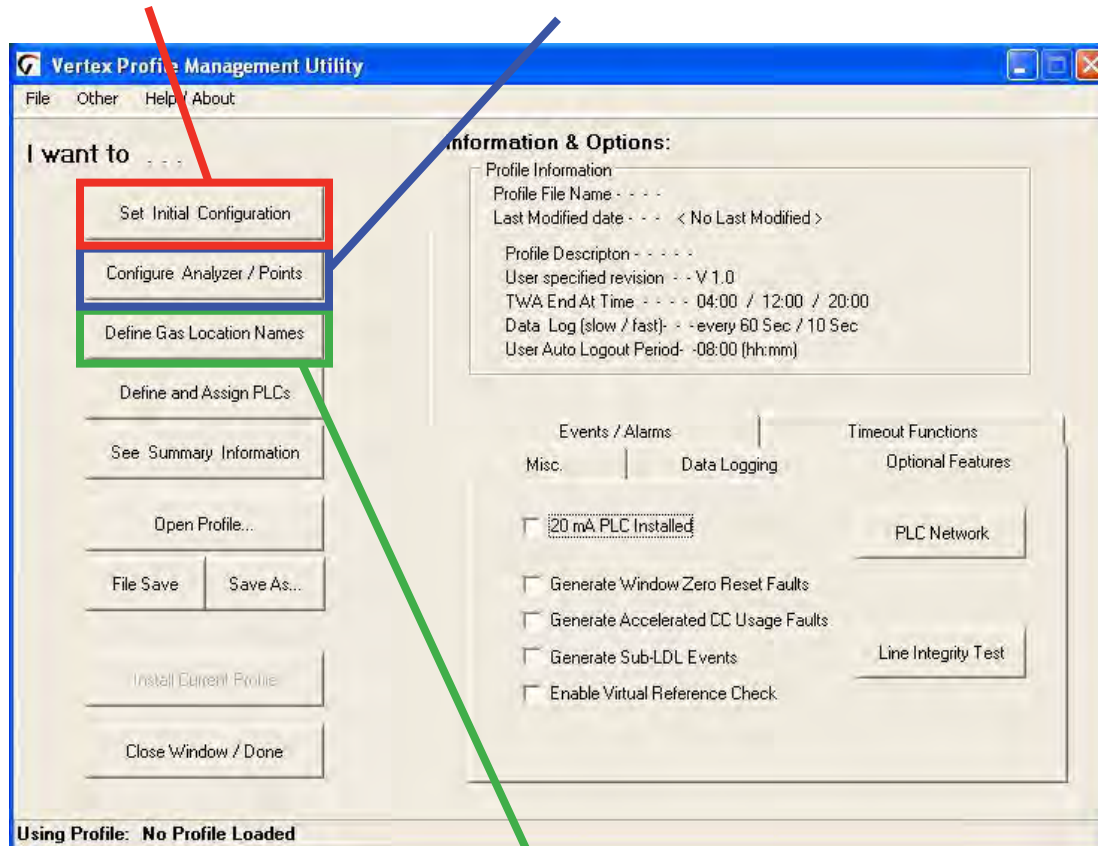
Vertex Profile Management Utility

File Other Help / About

I want to . . .

Set Initial Configuration

Configure Analyzer / Points

Define Gas Location Names

Define and Assign PLCs

See Summary Information

Open Profile...

File Save

Save As...

Install Current Profile

Close Window / Done

Information & Options:

Profile Information

Profile File Name - - - -

Last Modified date - - - < No Last Modified >

Profile Descripton - - - - -

User specified revision - - V 1.0

TWA End At Time - - - - 04:00 / 12:00 / 20:00

Data Log (slow / fast)- - - every 60 Sec / 10 Sec

User Auto Logout Period- -08:00 (hh:mm)

Events / Alarms

Timeout Functions

Misc.

Data Logging

Optional Features

20 mA PLC Installed

PLC Network

Generate Window Zero Reset Faults

Generate Accelerated CC Usage Faults

Generate Sub-LDL Events

Line Integrity Test

Enable Virtual Reference Check

Using Profile: No Profile Loaded